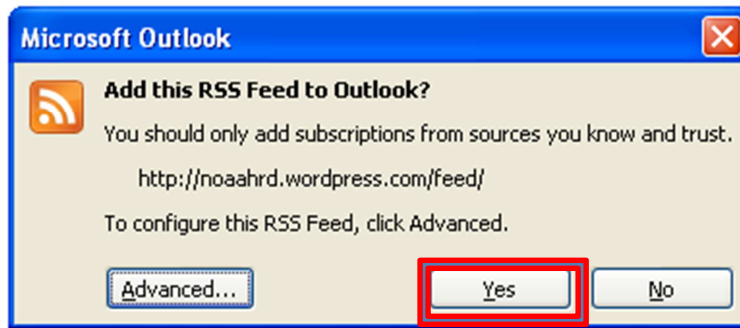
Microsoft Outlook

Add this RSS Feed to Outlook?

You should only add subscriptions from sources you know and trust.

http://noaahrd.wordpress.com/feed/

To configure this RSS Feed, click Advanced.

Advanced...

Yes

No